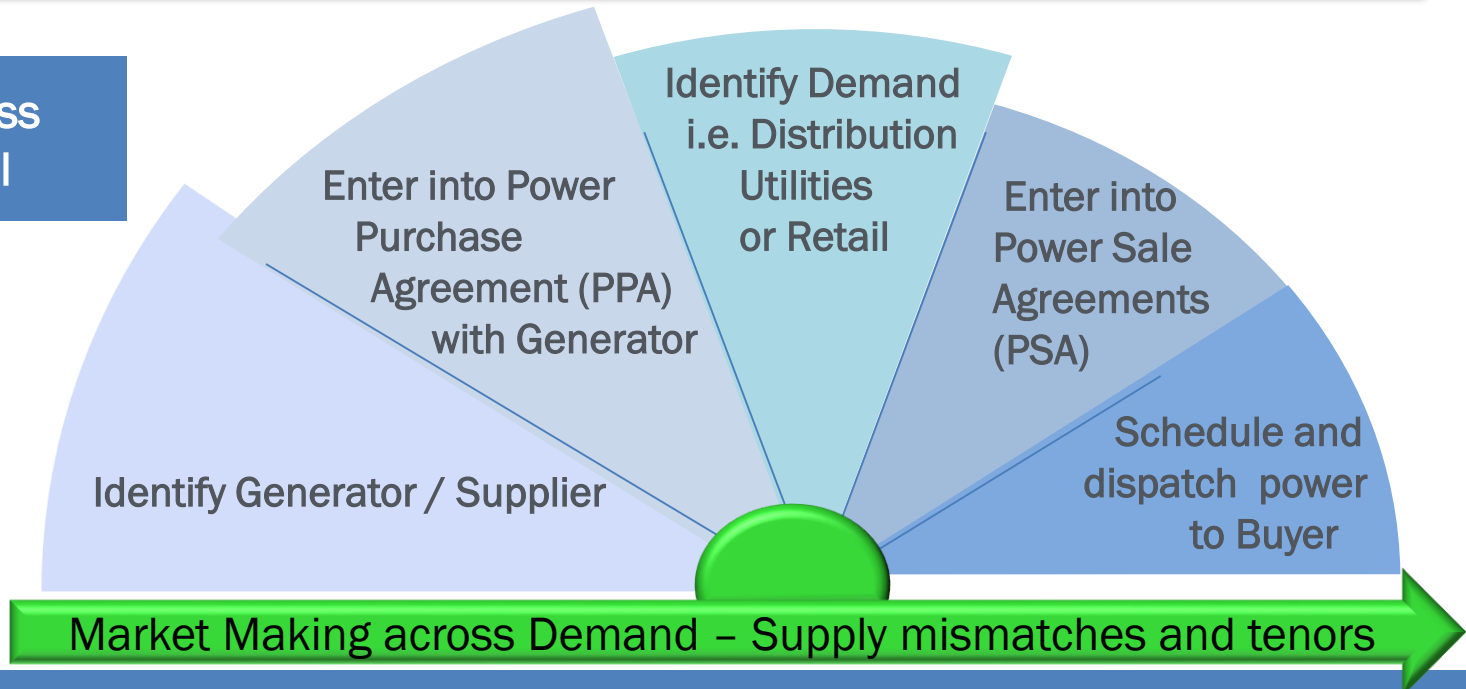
ss
l

Identify Generator / Supplier

Enter into Power Purchase Agreement (PPA) with Generator

Identify Demand i.e. Distribution Utilities or Retail

Enter into Power Sale Agreements (PSA)

Schedule and dispatch power to Buyer

Market Making across Demand – Supply mismatches and tenors